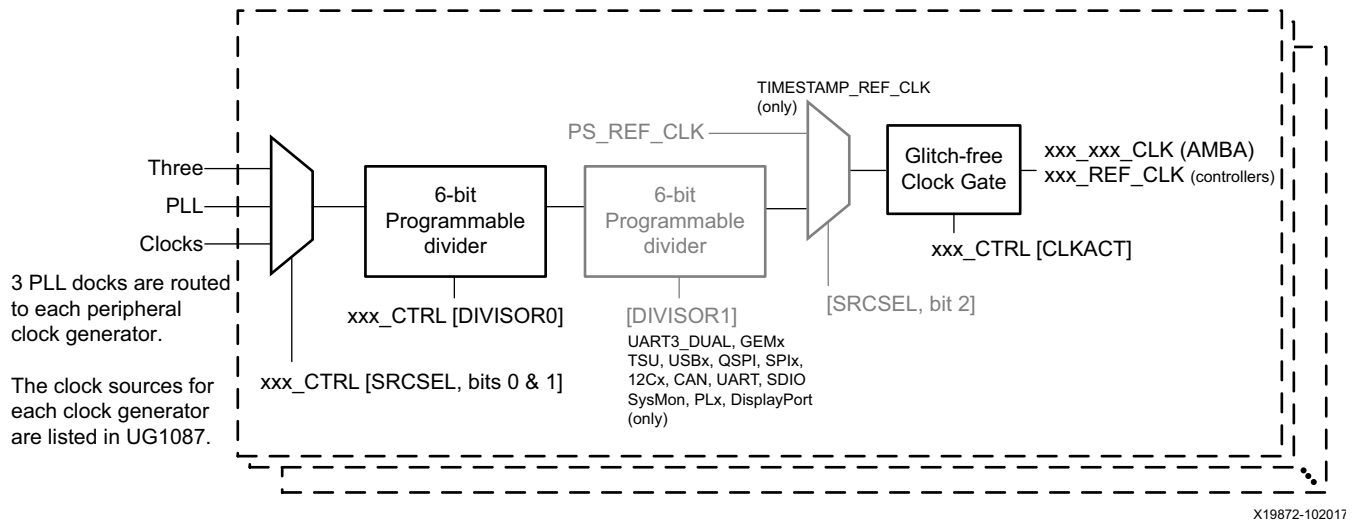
Three
PLL
Clocks

3 PLL docks are routed to each peripheral clock generator.

The clock sources for each clock generator are listed in UG1087.

6-bit Programmable divider

xxx_CTRL [DIVISOR0]

xxx_CTRL [SRCSEL, bits 0 & 1]

6-bit Programmable divider

[DIVISOR1]
UART3_DUAL, GEMx TSU, USBx, QSPI, SPIx, 12Cx, CAN, UART, SDIO SysMon, PLx, DisplayPort (only)

PS_REF_CLK

TIMESTAMP_REF_CLK (only)

[SRCSEL, bit 2]

Glitch-free Clock Gate

xxx_CTRL [CLKACT]

xxx_xxx_CLK (AMBA)
xxx_REF_CLK (controllers)

X19872-102017